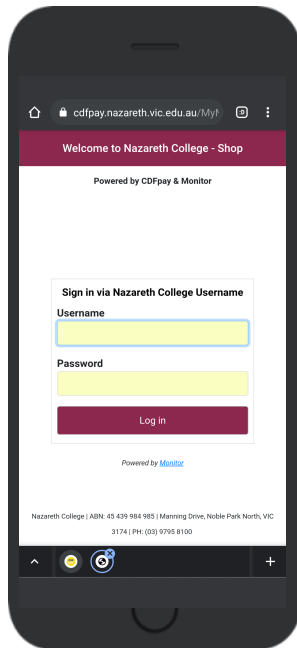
cdfpay.nazareth.vic.edu.au/MyN

:D

Welcome to Nazareth College - Shop

Powered by CDFpay & Monitor

Sign in via Nazareth College Username

Username

Password

Log in

Powered by Monitor

Nazareth College | ABN: 45 439 984 985 | Manning Drive, Noble Park North, VIC 3174 | PH: (03) 9795 8100

+